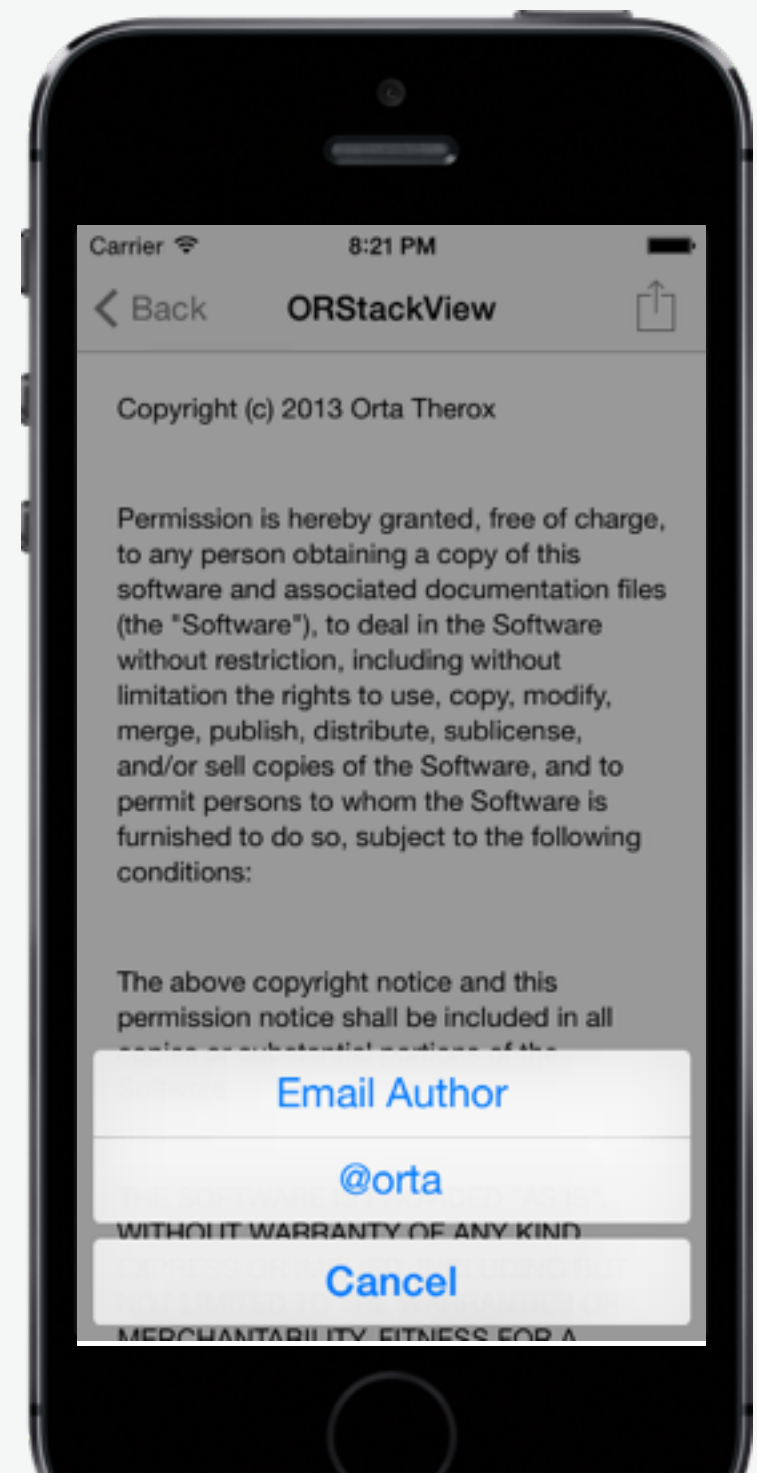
Carrier 8:21 PM

Back ORStackView

Copyright (c) 2013 Orta Therox

Permission is hereby granted, free of charge, to any person obtaining a copy of this software and associated documentation files (the "Software"), to deal in the Software without restriction, including without limitation the rights to use, copy, modify, merge, publish, distribute, sublicense, and/or sell copies of the Software, and to permit persons to whom the Software is furnished to do so, subject to the following conditions:

The above copyright notice and this permission notice shall be included in all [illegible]

Email Author

@orta

WITHOUT WARRANTY OF ANY KIND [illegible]

Cancel

MERCHANTABILITY, FITNESS FOR A